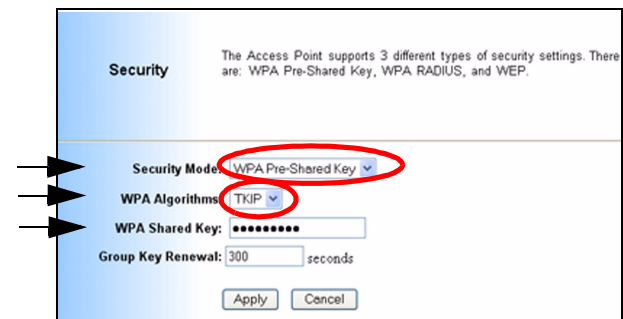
Security

The Access Point supports 3 different types of security settings. There are: WPA Pre-Shared Key, WPA RADIUS, and WEP.

Security Mode: WPA Pre-Shared Key

WPA Algorithms: TKIP

WPA Shared Key: ●●●●●●●●●

Group Key Renewal: 300 seconds

Apply Cancel